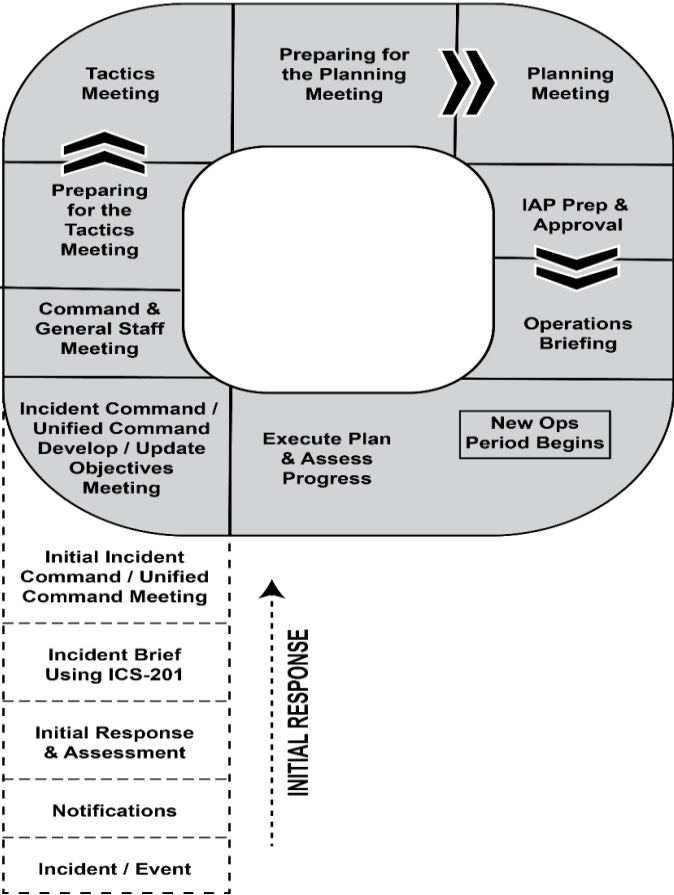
Tactics Meeting

Preparing for the Planning Meeting

Planning Meeting

Preparing for the Tactics Meeting

IAP Prep & Approval

Command & General Staff Meeting

Operations Briefing

Incident Command / Unified Command Develop / Update Objectives Meeting

Execute Plan & Assess Progress

New Ops Period Begins

Initial Incident Command / Unified Command Meeting

Incident Brief Using ICS-201

Initial Response & Assessment

Notifications

Incident / Event

INITIAL RESPONSE